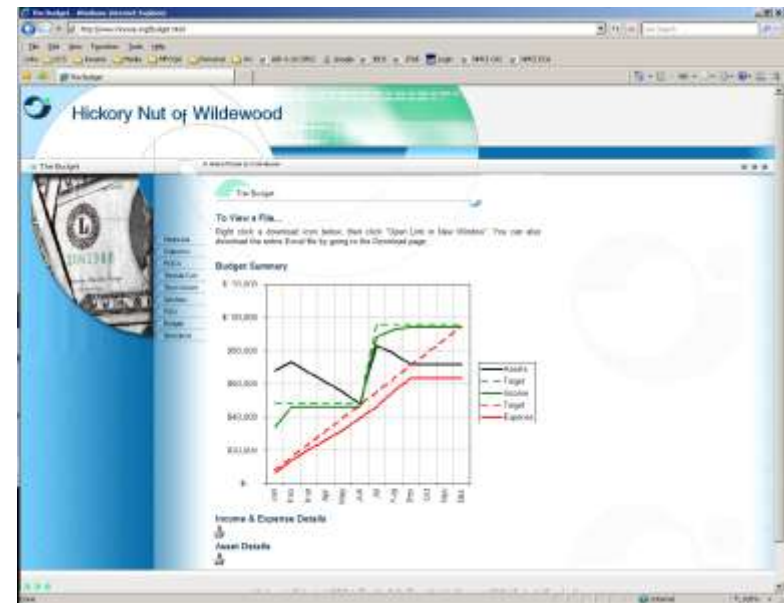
The Budget - Windows Internet Explorer

Hickory Nut of Wildewood

The Budget

The Budget

To View a File...

Right click a download icon below, then click "Open Link in New Window". You can also download the entire Excel file by going to the Download page.

Budget Summary

$ 120,000

$ 100,000

$80,000

$60,000

$40,000

$20,000

$-

Assets
Target
Income
Target
Expense

Income & Expense Details

Asset Details